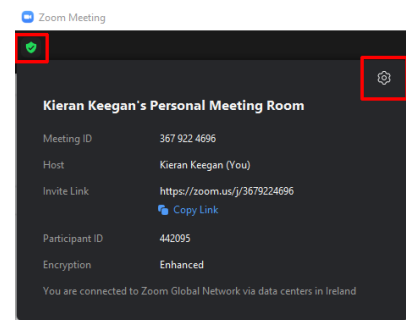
Zoom Meeting

Kieran Keegan's Personal Meeting Room

| | |
|---|---|
| Meeting ID | 367 922 4696 |
| Host | Kieran Keegan (You) |
| Invite Link | https://zoom.us/j/3679224696 |
| | Copy Link |
| Participant ID | 442095 |
| Encryption | Enhanced |

You are connected to Zoom Global Network via data centers in Ireland